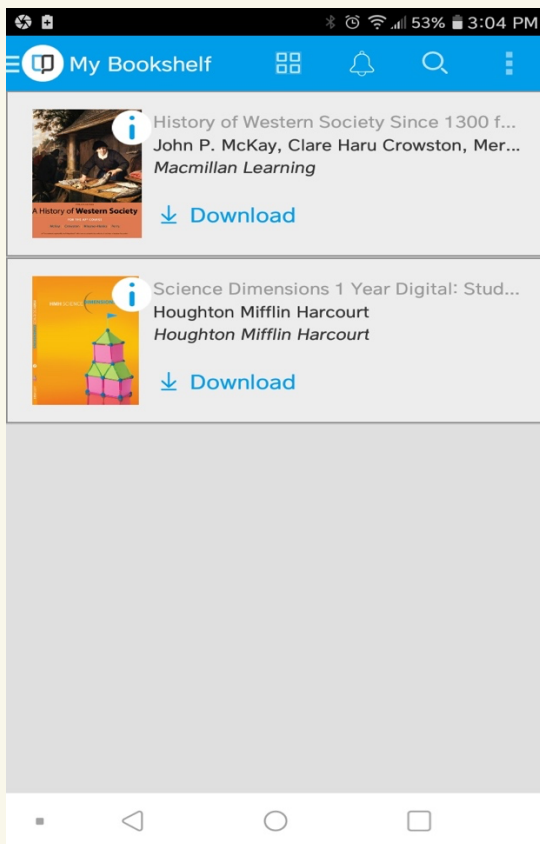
53% 3:04 PM

My Bookshelf

History of Western Society Since 1300 f...
John P. McKay, Clare Haru Crowston, Mer...
Macmillan Learning

A History of Western Society

Download

Science Dimensions 1 Year Digital: Stud...
Houghton Mifflin Harcourt
Houghton Mifflin Harcourt

Download